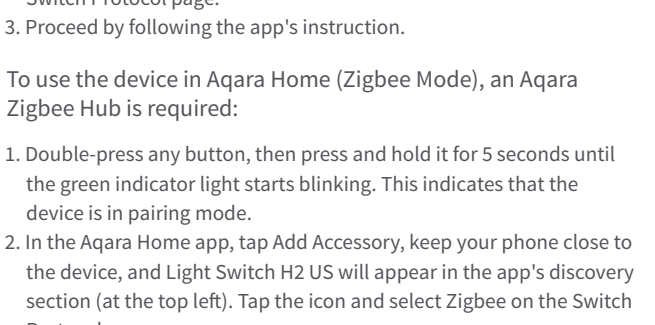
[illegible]
3. Proceed by following the app's instruction.

To use the device in Aqara Home (Zigbee Mode), an Aqara Zigbee Hub is required:

1. Double-press any button, then press and hold it for 5 seconds until the green indicator light starts blinking. This indicates that the device is in pairing mode.
2. In the Aqara Home app, tap Add Accessory, keep your phone close to the device, and Light Switch H2 US will appear in the app's discovery section (at the top left). Tap the icon and select Zigbee on the Switch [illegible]